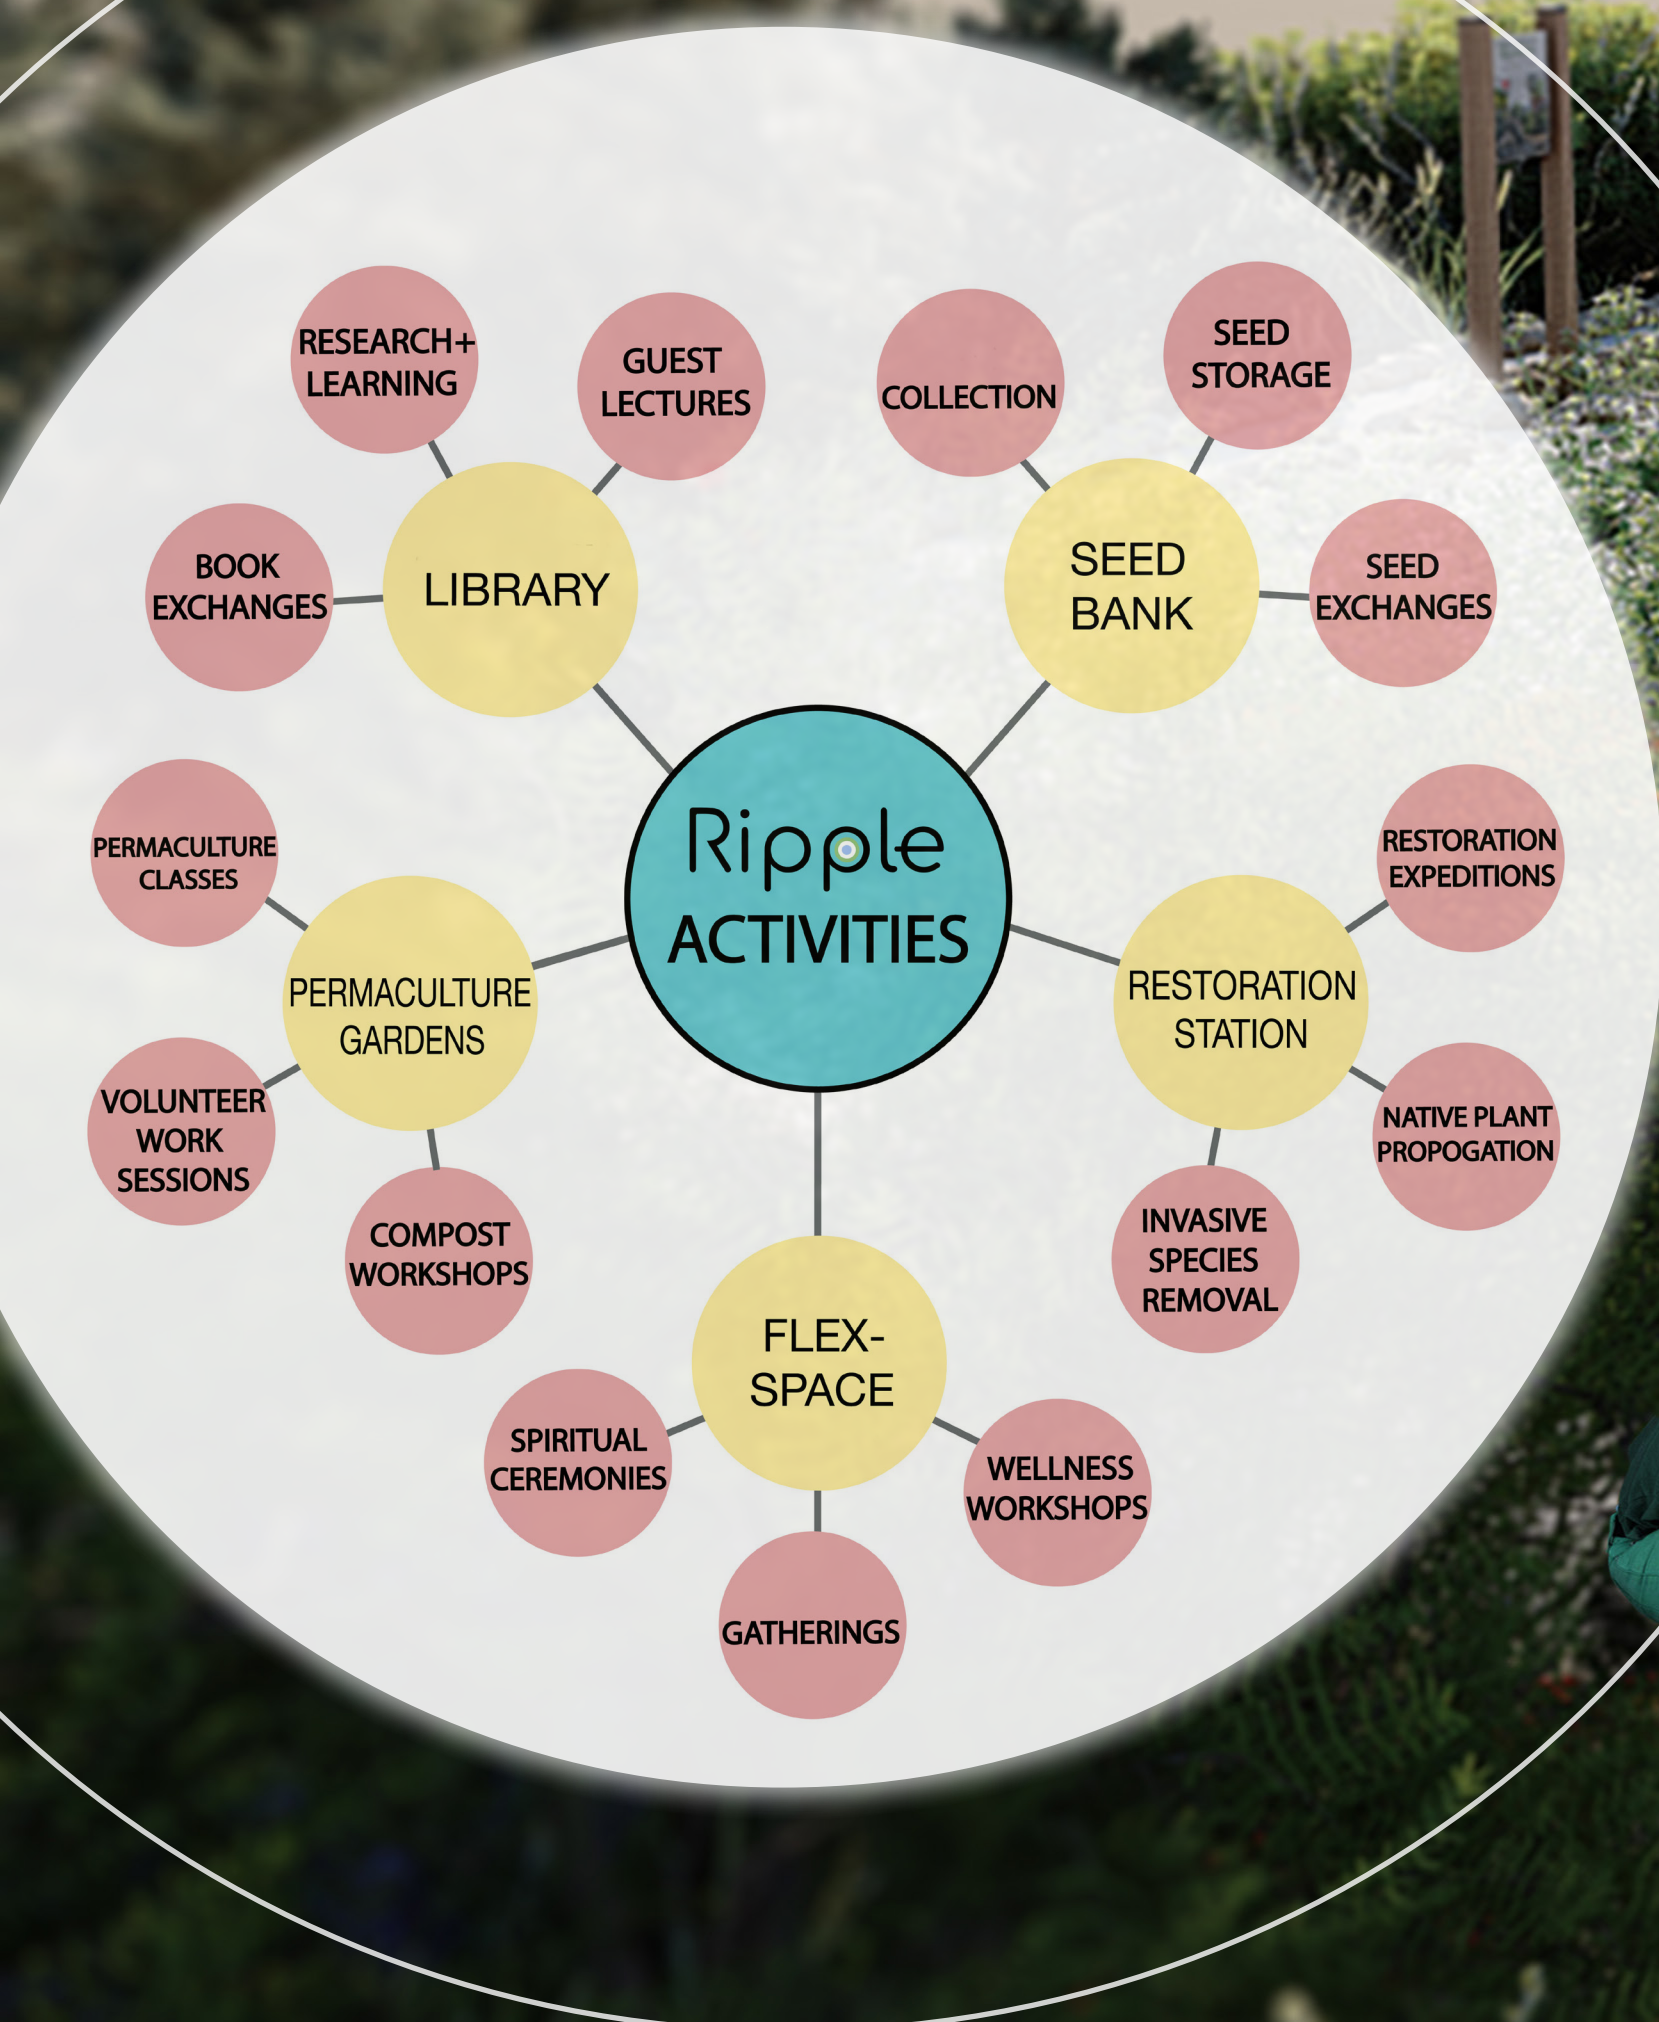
Ripple
ACTIVITIES

RESEARCH+ LEARNING

GUEST LECTURES

BOOK EXCHANGES

LIBRARY

COLLECTION

SEED STORAGE

SEED BANK

SEED EXCHANGES

PERMACULTURE CLASSES

PERMACULTURE GARDENS

VOLUNTEER WORK SESSIONS

COMPOST WORKSHOPS

RESTORATION EXPEDITIONS

RESTORATION STATION

NATIVE PLANT PROPOGATION

INVASIVE SPECIES REMOVAL

FLEX-SPACE

SPIRITUAL CEREMONIES

WELLNESS WORKSHOPS

GATHERINGS